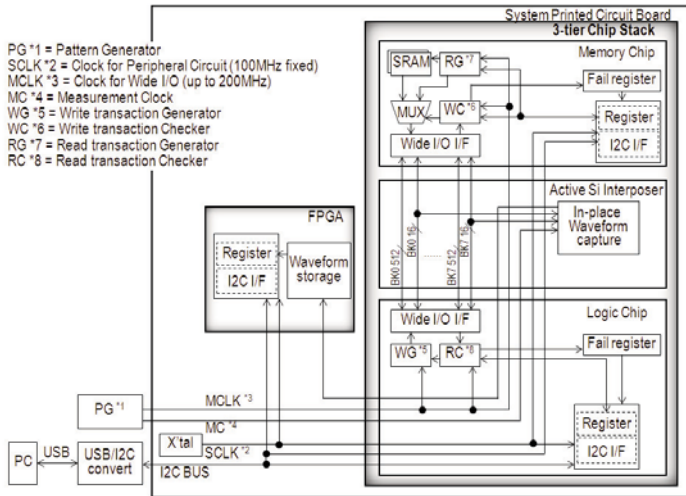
PG *1 = Pattern Generator
SCLK *2 = Clock for Peripheral Circuit (100MHz fixed)
MCLK *3 = Clock for Wide I/O (up to 200MHz)
MC *4 = Measurement Clock
WG *5 = Write transaction Generator
WC *6 = Write transaction Checker
RG *7 = Read transaction Generator
RC *8 = Read transaction Checker

System Printed Circuit Board
3-tier Chip Stack

Memory Chip
SRAM
RG *7
Fail register
MUX
WC *6
Register
I2C I/F
Wide I/O I/F

Active Si Interposer
In-place Waveform capture

BK0 512
BK0 16
BK7 512
BK7 16

FPGA
Register
I2C I/F
Waveform storage

Logic Chip
Wide I/O I/F
WG *5
RC *8
Fail register
Register
I2C I/F

PG *1
MCLK *3
MC *4
X'tal
SCLK *2
PC
USB
USB/I2C convert
I2C BUS